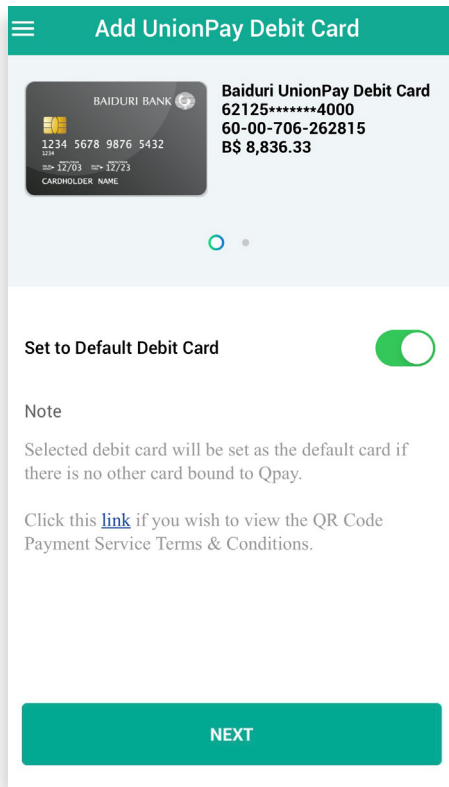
Add UnionPay Debit Card

BAIDURI BANK
1234 5678 9876 5432
1234
12/03 12/23
CARDHOLDER NAME

Baiduri UnionPay Debit Card
62125*******4000
60-00-706-262815
B$ 8,836.33

Set to Default Debit Card

Note

Selected debit card will be set as the default card if there is no other card bound to Qpay.

Click this link if you wish to view the QR Code Payment Service Terms & Conditions.

NEXT